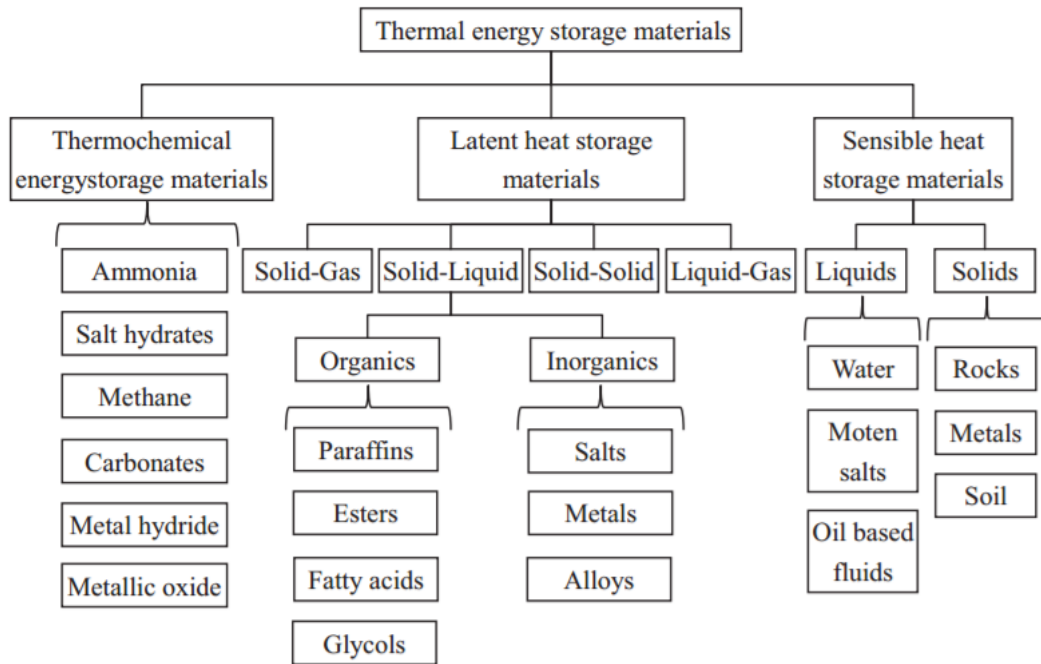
Thermal energy storage materials

Thermochemical energystorage materials

Latent heat storage materials

Sensible heat storage materials

Ammonia

Salt hydrates

Methane

Carbonates

Metal hydride

Metallic oxide

Solid-Gas

Solid-Liquid

Solid-Solid

Liquid-Gas

Organics

Paraffins

Esters

Fatty acids

Glycols

Inorganics

Salts

Metals

Alloys

Liquids

Water

Moten salts

Oil based fluids

Solids

Rocks

Metals

Soil